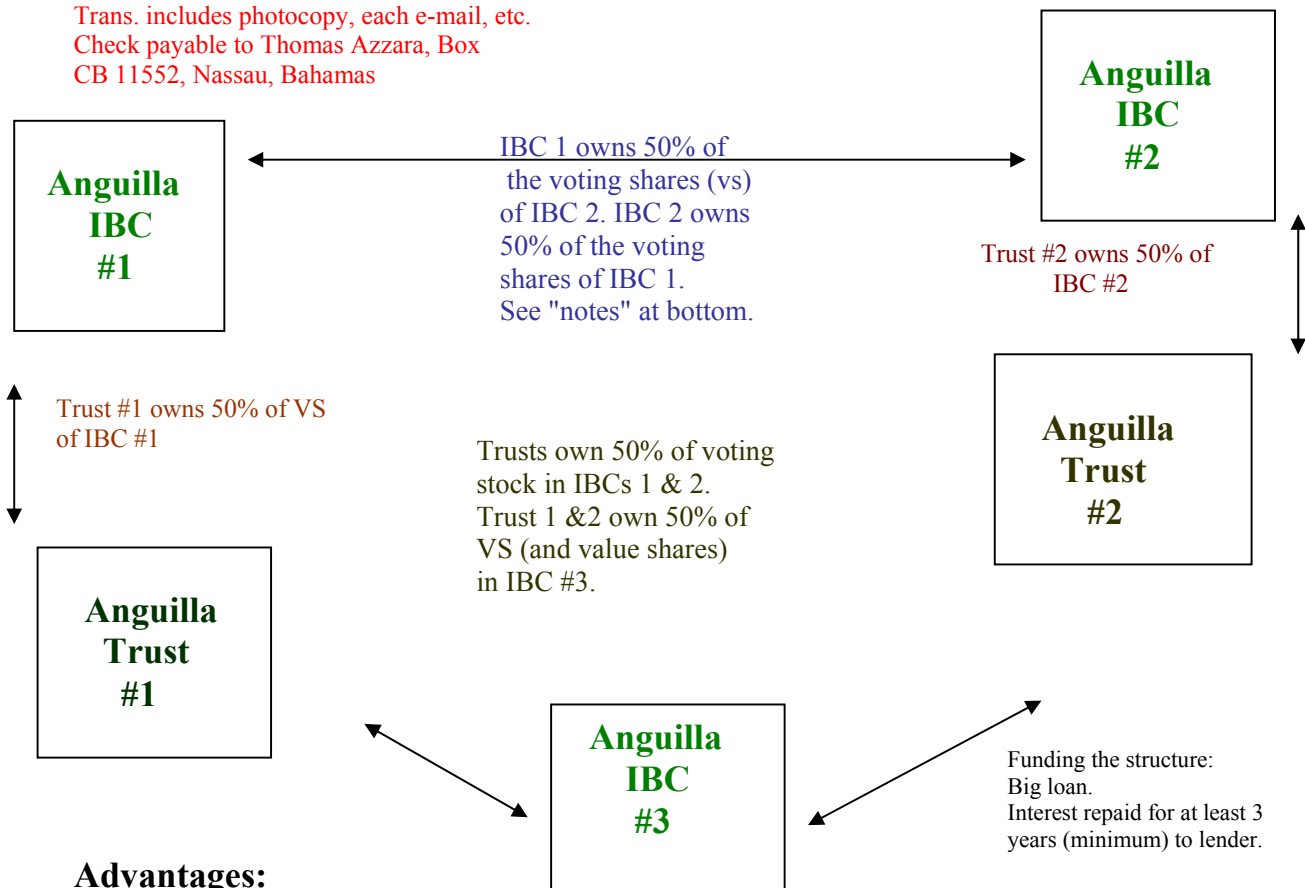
Trans. includes photocopy, each e-mail, etc. Check payable to Thomas Azzara, Box CB 11552, Nassau, Bahamas

Anguilla IBC #2

Anguilla IBC #1

IBC 1 owns 50% of the voting shares (vs) of IBC 2. IBC 2 owns 50% of the voting shares of IBC 1. See "notes" at bottom.

Trust #2 owns 50% of IBC #2

Anguilla Trust #2

Trust #1 owns 50% of VS of IBC #1

Trusts own 50% of voting stock in IBCs 1 & 2. Trust 1 &2 own 50% of VS (and value shares) in IBC #3.

Anguilla Trust #1

Anguilla IBC #3

Funding the structure: Big loan. Interest repaid for at least 3 years (minimum) to lender.

Advantages: